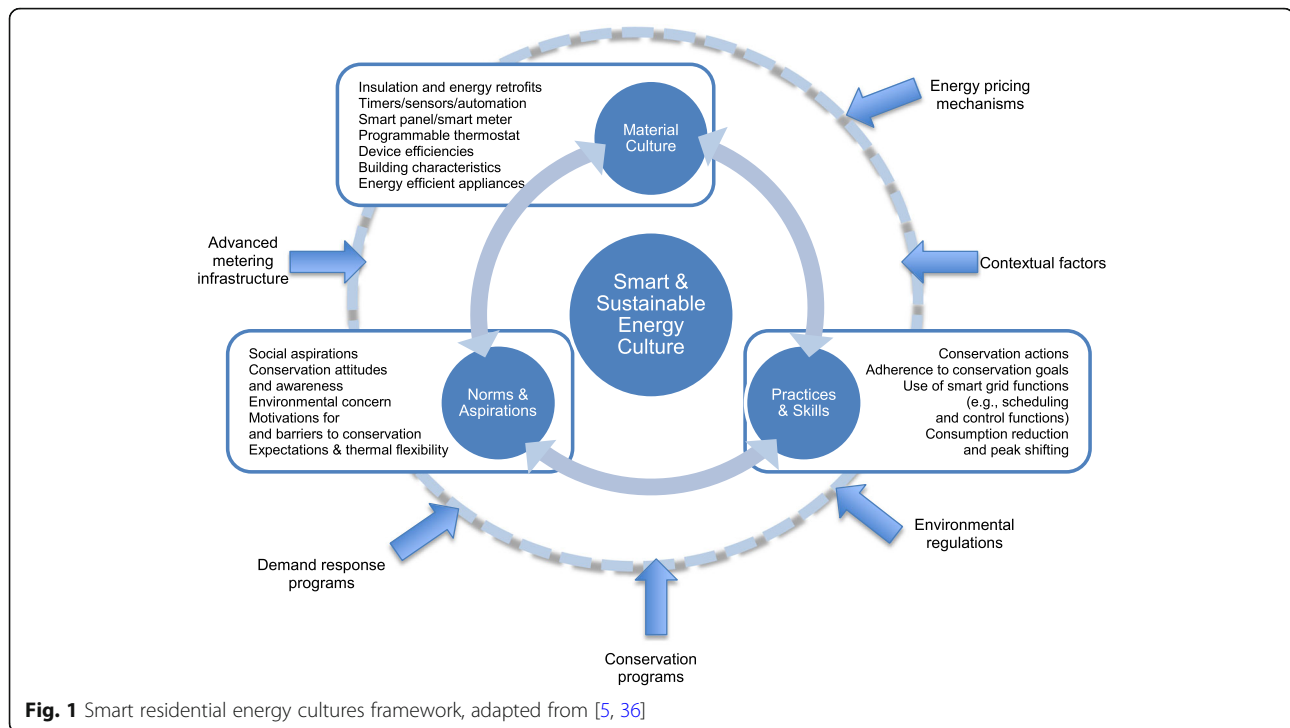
Insulation and energy retrofits
Timers/sensors/automation
Smart panel/smart meter
Programmable thermostat
Device efficiencies
Building characteristics
Energy efficient appliances

Material Culture

Energy pricing mechanisms

Advanced metering infrastructure

Smart & Sustainable Energy Culture

Contextual factors

Social aspirations
Conservation attitudes and awareness
Environmental concern
Motivations for and barriers to conservation
Expectations & thermal flexibility

Norms & Aspirations

Practices & Skills

Conservation actions
Adherence to conservation goals
Use of smart grid functions (e.g., scheduling and control functions)
Consumption reduction and peak shifting

Environmental regulations

Demand response programs

Conservation programs

**Fig. 1** Smart residential energy cultures framework, adapted from [5, 36]